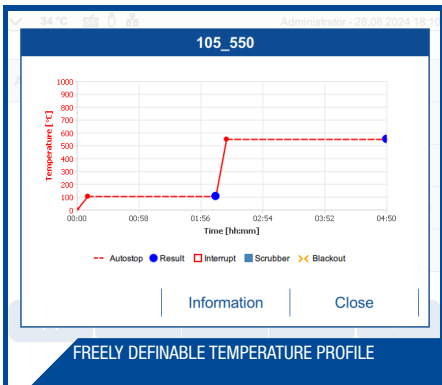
34 °C Administrator - 28.08.2024 18:1

105_550

1000
900
800
700
600
500
400
300
200
100
0

Temperature [°C]

00:00 00:58 01:56 02:54 03:52 04:50

Time [hh:mm]

Autostop Result Interrupt Scrubber Blackout

Information Close

FREELY DEFINABLE TEMPERATURE PROFILE